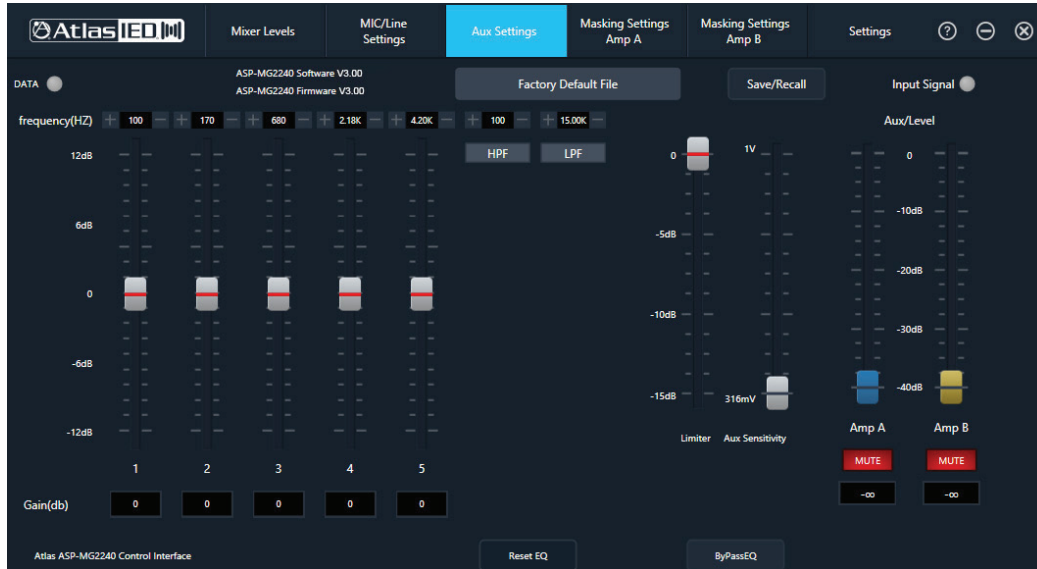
AtlasIED

Mixer Levels

MIC/Line Settings

Aux Settings

Masking Settings Amp A

Masking Settings Amp B

Settings

DATA

ASP-MG2240 Software V3.00
ASP-MG2240 Firmware V3.00

Factory Default File

Save/Recall

Input Signal

frequency(HZ) + 100 − + 170 − + 680 − + 2.18K − + 4.20K − + 100 − + 15.00K −

HPF LPF

Aux/Level

12dB
6dB
0
-6dB
-12dB

1 2 3 4 5

Gain(db) 0 0 0 0 0

0
-5dB
-10dB
-15dB

1V
316mV

Limiter Aux Sensitivity

0
-10dB
-20dB
-30dB
-40dB

Amp A Amp B

MUTE MUTE

-∞ -∞

Atlas ASP-MG2240 Control Interface

Reset EQ

ByPassEQ